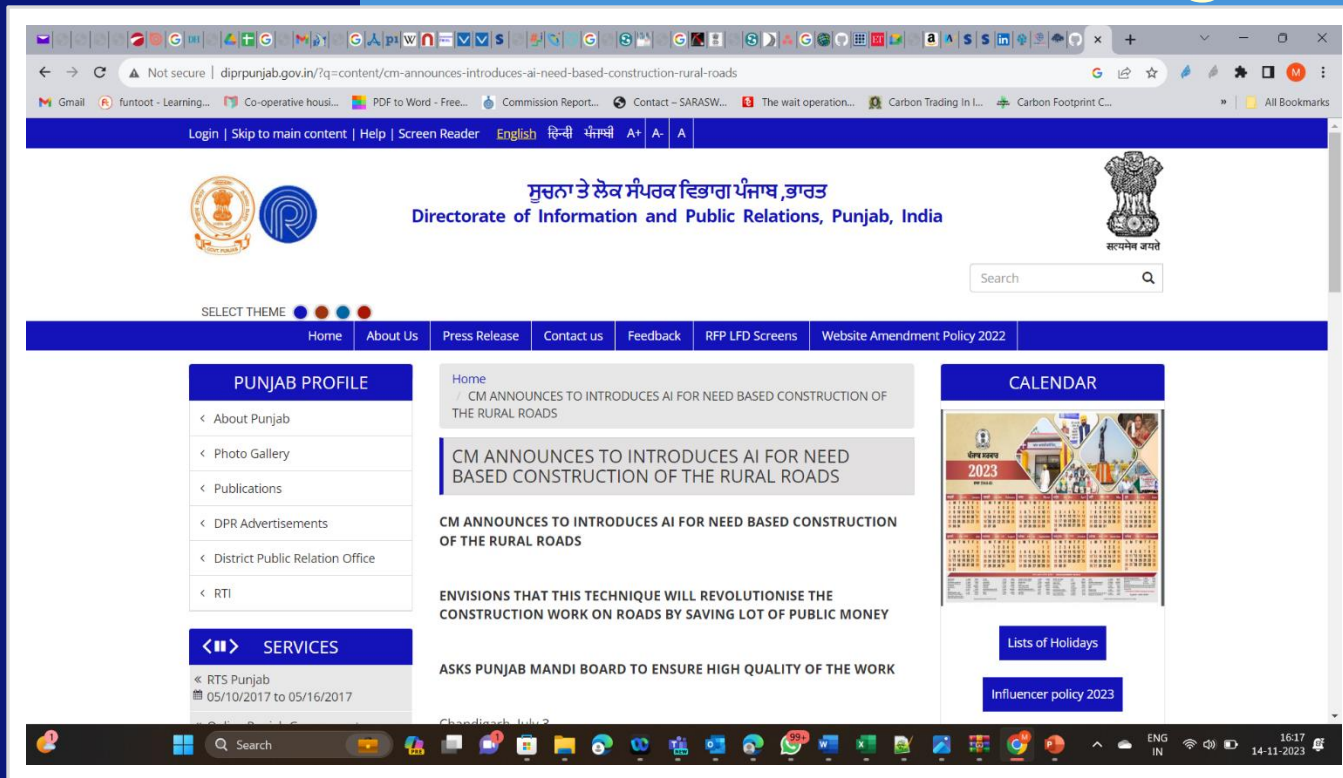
Not secure | diprpunjab.gov.in/?q=content/cm-announces-introduces-ai-need-based-construction-rural-roads

Gmail funtoot - Learning... Co-operative housi... PDF to Word - Free... Commission Report... Contact – SARASW... The wait operation... Carbon Trading In I... Carbon Footprint C... All Bookmarks

Login | Skip to main content | Help | Screen Reader English हिन्दी ਪੰਜਾਬੀ A+ A- A

ਸੂਚਨਾ ਤੇ ਲੋਕ ਸੰਪਰਕ ਵਿਭਾਗ ਪੰਜਾਬ ,ਭਾਰਤ
Directorate of Information and Public Relations, Punjab, India

सत्यमेव जयते

Search

SELECT THEME

Home | About Us | Press Release | Contact us | Feedback | RFP LFD Screens | Website Amendment Policy 2022

PUNJAB PROFILE
About Punjab
Photo Gallery
Publications
DPR Advertisements
District Public Relation Office
RTI

SERVICES
RTS Punjab
05/10/2017 to 05/16/2017

Home
/ CM ANNOUNCES TO INTRODUCES AI FOR NEED BASED CONSTRUCTION OF THE RURAL ROADS

CM ANNOUNCES TO INTRODUCES AI FOR NEED BASED CONSTRUCTION OF THE RURAL ROADS

CM ANNOUNCES TO INTRODUCES AI FOR NEED BASED CONSTRUCTION OF THE RURAL ROADS

ENVISIONS THAT THIS TECHNIQUE WILL REVOLUTIONISE THE CONSTRUCTION WORK ON ROADS BY SAVING LOT OF PUBLIC MONEY

ASKS PUNJAB MANDI BOARD TO ENSURE HIGH QUALITY OF THE WORK

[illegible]

CALENDAR
2023
Lists of Holidays
Influencer policy 2023

Search
ENG IN
16:17
14-11-2023